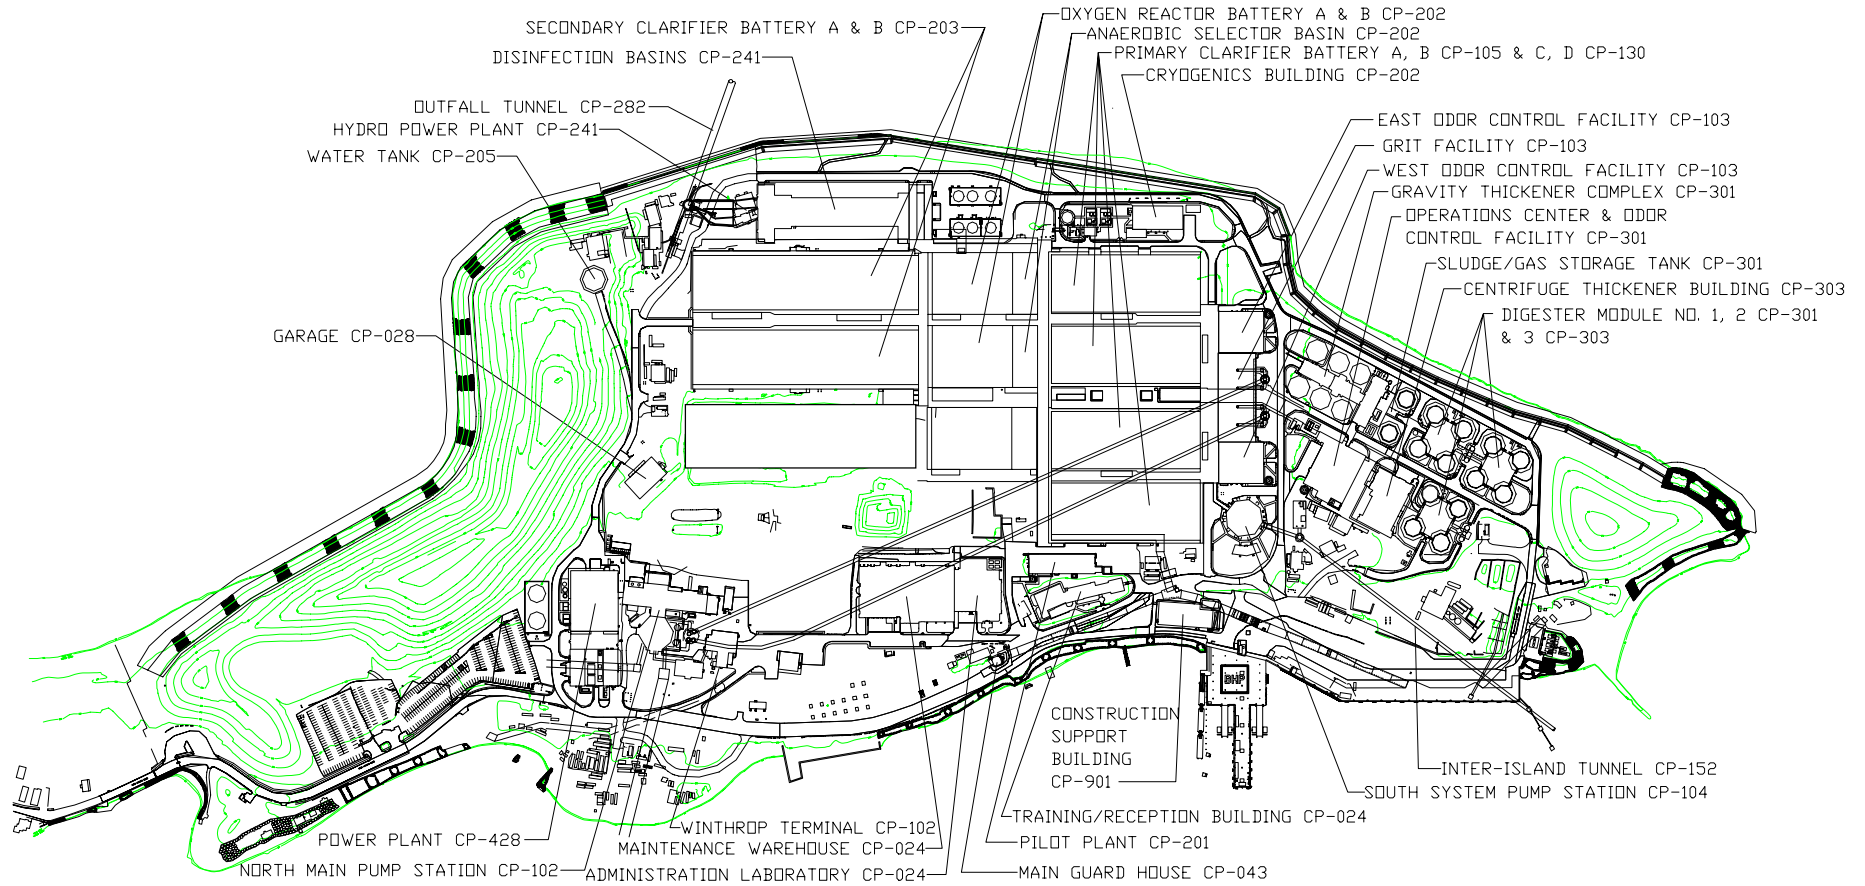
SECONDARY CLARIFIER BATTERY A & B CP-203
DISINFECTION BASINS CP-241
OUTFALL TUNNEL CP-282
HYDRO POWER PLANT CP-241
WATER TANK CP-205
GARAGE CP-028
OXYGEN REACTOR BATTERY A & B CP-202
ANAEROBIC SELECTOR BASIN CP-202
PRIMARY CLARIFIER BATTERY A, B CP-105 & C, D CP-130
CRYOGENICS BUILDING CP-202
EAST ODOR CONTROL FACILITY CP-103
GRIT FACILITY CP-103
WEST ODOR CONTROL FACILITY CP-103
GRAVITY THICKENER COMPLEX CP-301
OPERATIONS CENTER & ODOR CONTROL FACILITY CP-301
SLUDGE/GAS STORAGE TANK CP-301
CENTRIFUGE THICKENER BUILDING CP-303
DIGESTER MODULE NO. 1, 2 CP-301 & 3 CP-303
BHP
CONSTRUCTION SUPPORT BUILDING CP-901
INTER-ISLAND TUNNEL CP-152
SOUTH SYSTEM PUMP STATION CP-104
TRAINING/RECEPTION BUILDING CP-024
PILOT PLANT CP-201
MAIN GUARD HOUSE CP-043
WINTHROP TERMINAL CP-102
MAINTENANCE WAREHOUSE CP-024
ADMINISTRATION LABORATORY CP-024
POWER PLANT CP-428
NORTH MAIN PUMP STATION CP-102